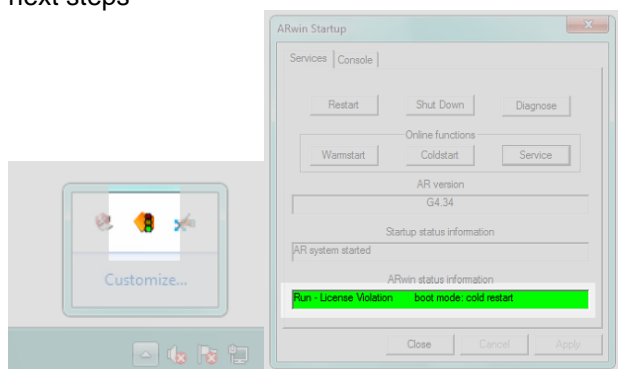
next steps

Customize...

ARwin Startup

Services | Console

Restart
Shut Down
Diagnose

Online functions

Warmstart
Coldstart
Service

AR version

G4.34

Startup status information

AR system started

ARwin status information

Run - License Violation boot mode: cold restart

Close
Cancel
Apply